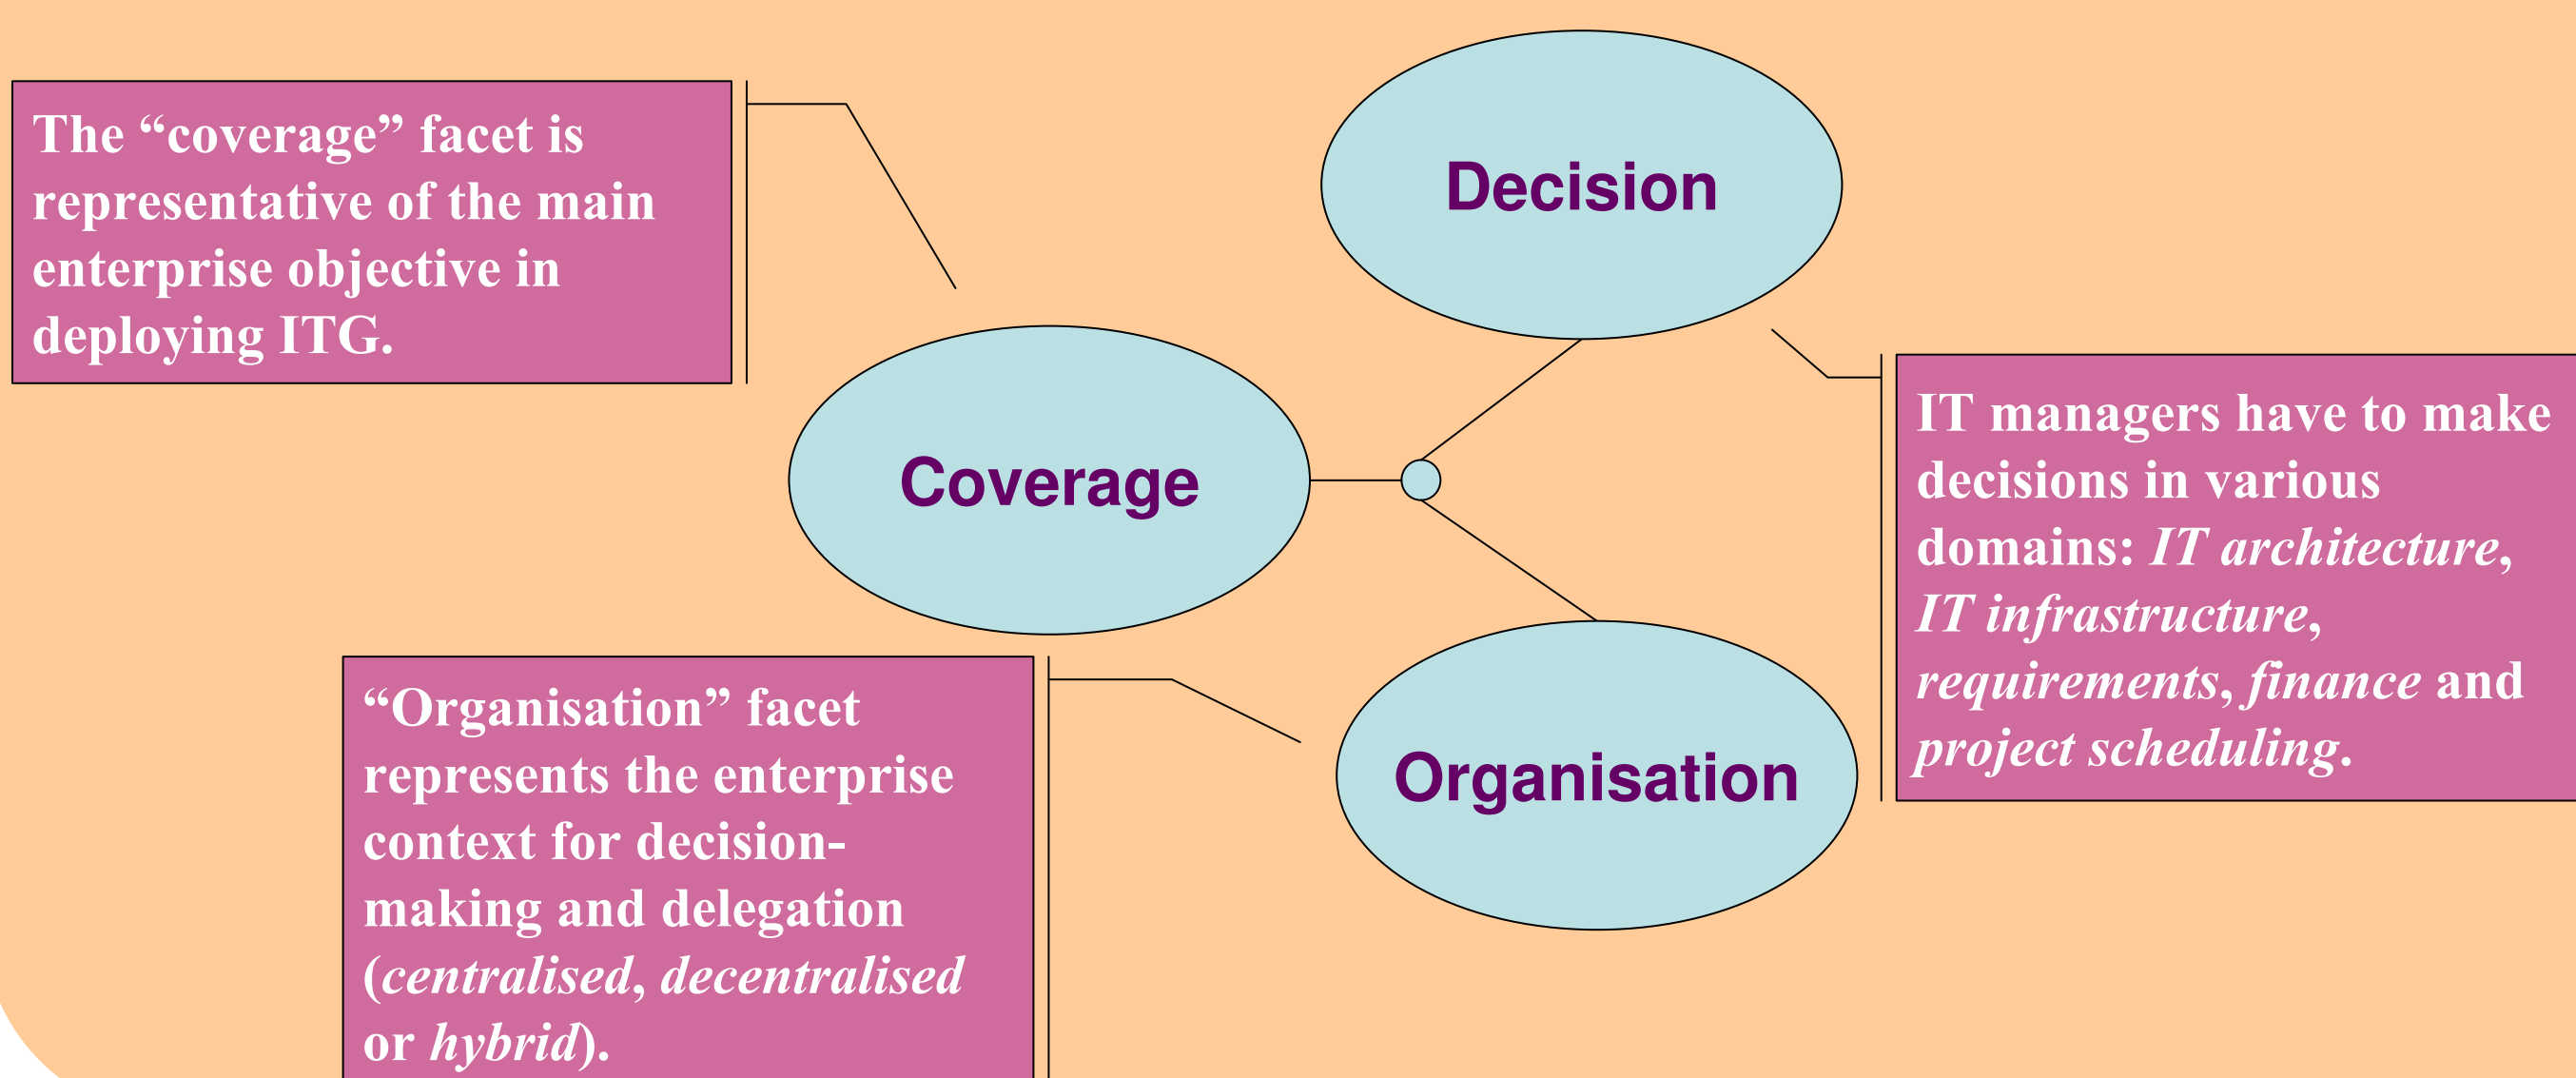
The “coverage” facet is representative of the main enterprise objective in deploying ITG.

Decision

Coverage

IT managers have to make decisions in various domains: *IT architecture*, *IT infrastructure*, *requirements*, *finance* and *project scheduling*.

“Organisation” facet represents the enterprise context for decision-making and delegation (*centralised*, *decentralised* or *hybrid*).

Organisation